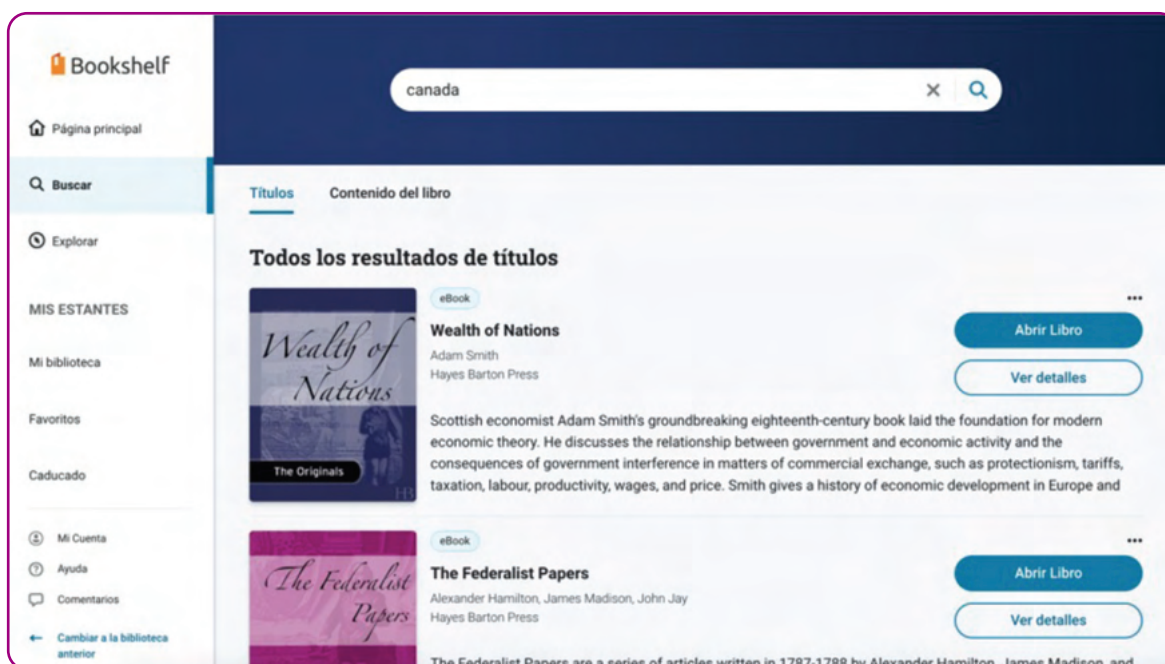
Bookshelf

Página principal

Buscar

Explorar

MIS ESTANTES

Mi biblioteca

Favoritos

Caducado

Mi Cuenta

Ayuda

Comentarios

Cambiar a la biblioteca anterior

canada

Títulos

Contenido del libro

Todos los resultados de títulos

Wealth of Nations

The Originals

HB

eBook

Wealth of Nations

Adam Smith

Hayes Barton Press

Abrir Libro

Ver detalles

Scottish economist Adam Smith's groundbreaking eighteenth-century book laid the foundation for modern economic theory. He discusses the relationship between government and economic activity and the consequences of government interference in matters of commercial exchange, such as protectionism, tariffs, taxation, labour, productivity, wages, and price. Smith gives a history of economic development in Europe and

The Federalist Papers

eBook

The Federalist Papers

Alexander Hamilton, James Madison, John Jay

Hayes Barton Press

Abrir Libro

Ver detalles

The Federalist Papers are a series of articles written in 1787-1788 by Alexander Hamilton, James Madison, and